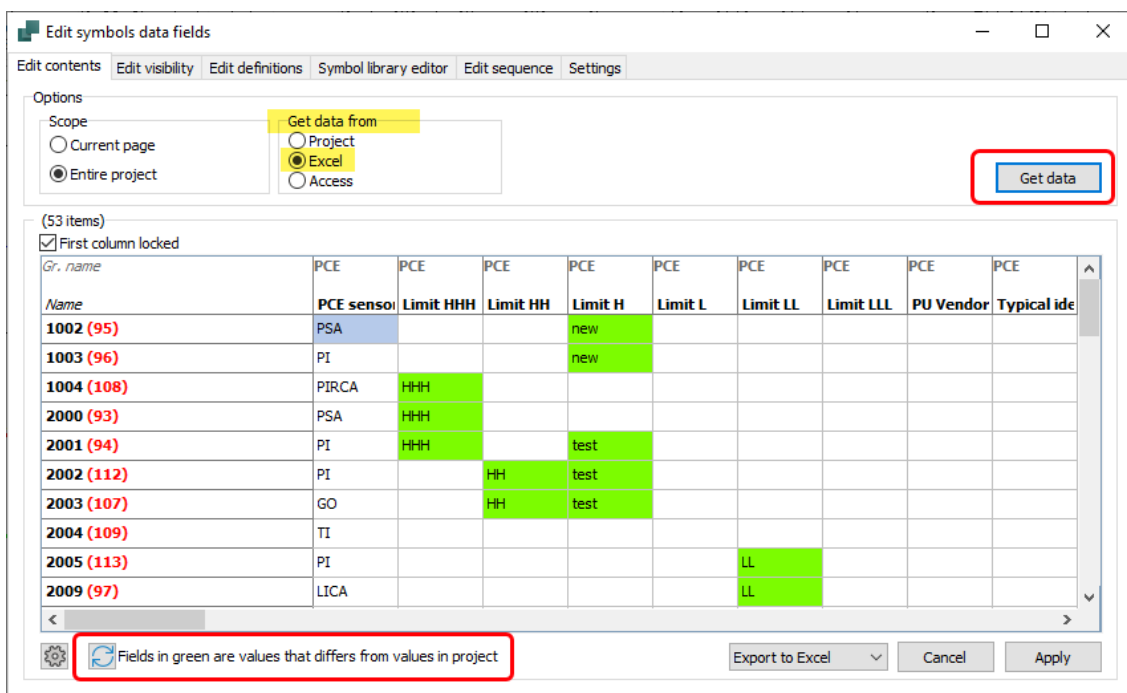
Edit symbols data fields

Edit contents | Edit visibility | Edit definitions | Symbol library editor | Edit sequence | Settings

Options

Scope
Current page
Entire project

Get data from
Project
Excel
Access

Get data

(53 items)
First column locked

| Gr. name | PCE | PCE | PCE | PCE | PCE | PCE | PCE | PCE | PCE |
|---|---|---|---|---|---|---|---|---|---|
| Name | PCE sensoı | Limit HHH | Limit HH | Limit H | Limit L | Limit LL | Limit LLL | PU Vendor | Typical ide |
| 1002 (95) | PSA | | | new | | | | | |
| 1003 (96) | PI | | | new | | | | | |
| 1004 (108) | PIRCA | HHH | | | | | | | |
| 2000 (93) | PSA | HHH | | | | | | | |
| 2001 (94) | PI | HHH | | test | | | | | |
| 2002 (112) | PI | | HH | test | | | | | |
| 2003 (107) | GO | | HH | test | | | | | |
| 2004 (109) | TI | | | | | | | | |
| 2005 (113) | PI | | | | | LL | | | |
| 2009 (97) | LICA | | | | | LL | | | |

Fields in green are values that differs from values in project

Export to Excel
Cancel
Apply